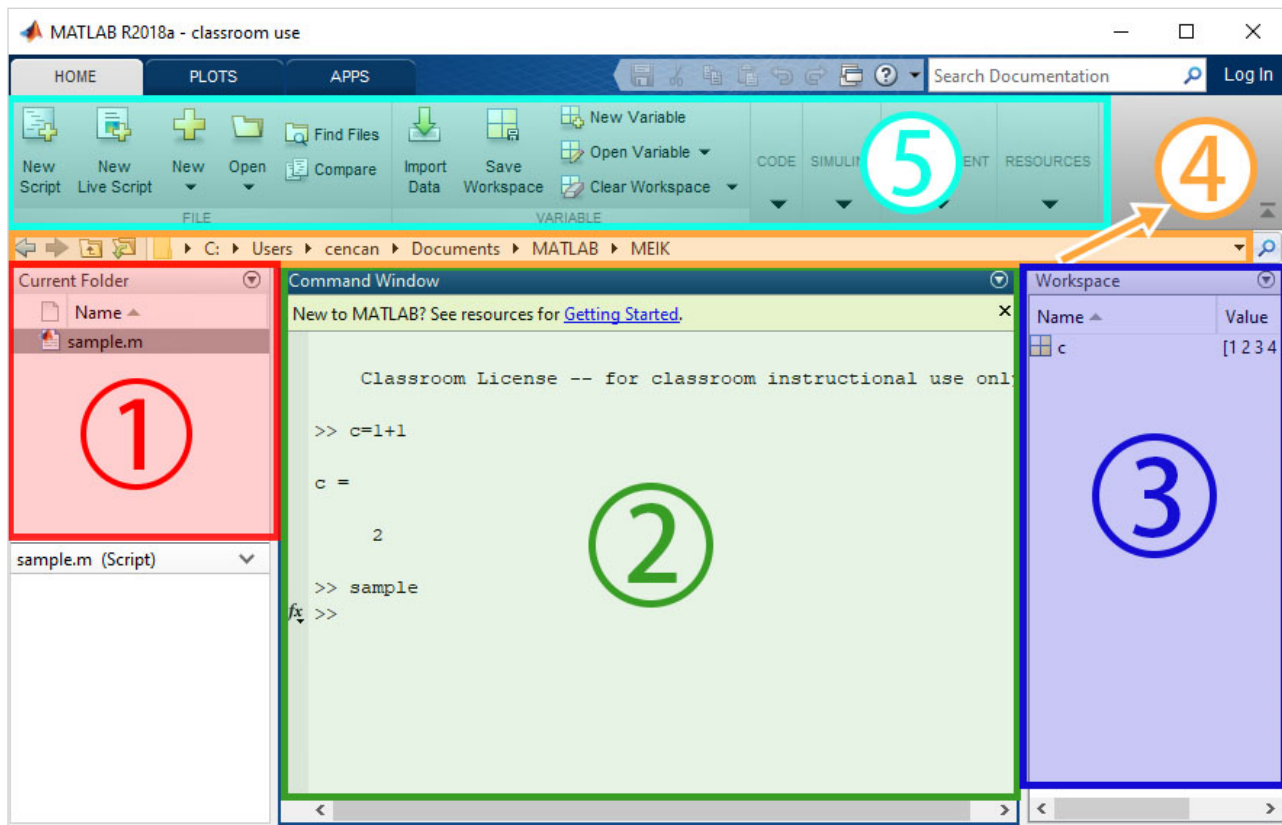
MATLAB R2018a - classroom use

HOME PLOTS APPS

Search Documentation

Log In

New Script New Live Script New Open Find Files Compare FILE Import Data Save Workspace New Variable Open Variable Clear Workspace VARIABLE CODE SIMULI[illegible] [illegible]ENT RESOURCES

⑤

④

C: ▸ Users ▸ cencan ▸ Documents ▸ MATLAB ▸ MEIK

Current Folder

Name

sample.m

①

sample.m (Script)

Command Window

New to MATLAB? See resources for Getting Started.

Classroom License -- for classroom instructional use only

>> c=1+1

c =

2

>> sample

$fx$ >>

②

Workspace

| Name | Value |
|---|---|
| c | [1 2 3 4 |

③